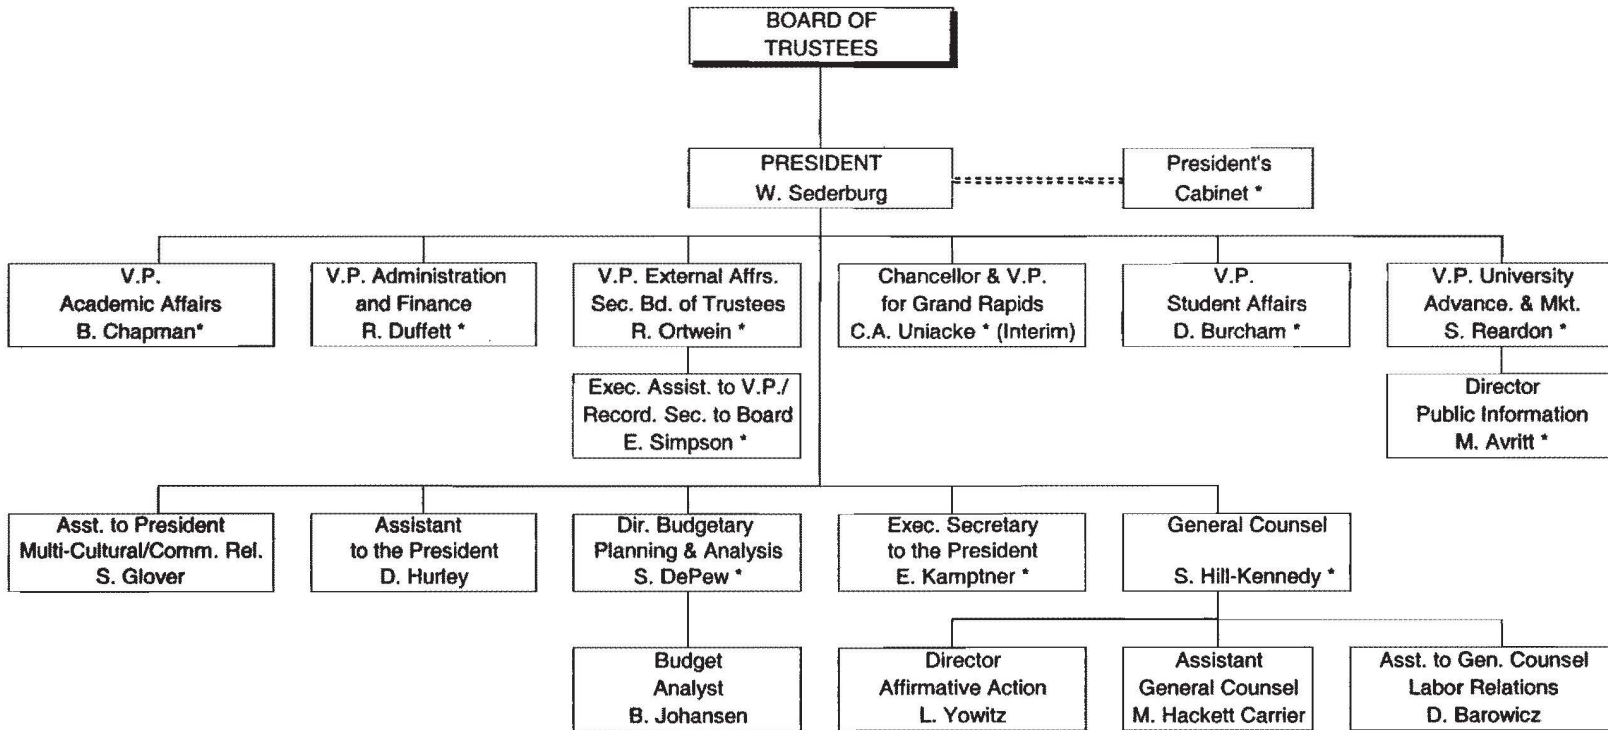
BOARD OF TRUSTEES

PRESIDENT
W. Sederburg

President's Cabinet *

V.P.
Academic Affairs
B. Chapman*

V.P. Administration and Finance
R. Duffett *

V.P. External Affrs.
Sec. Bd. of Trustees
R. Ortwein *

Chancellor & V.P. for Grand Rapids
C.A. Uniacke * (Interim)

V.P.
Student Affairs
D. Burcham *

V.P. University Advance. & Mkt.
S. Reardon *

Exec. Assist. to V.P./
Record. Sec. to Board
E. Simpson *

Director
Public Information
M. Avritt *

Asst. to President
Multi-Cultural/Comm. Rel.
S. Glover

Assistant to the President
D. Hurley

Dir. Budgetary Planning & Analysis
S. DePew *

Exec. Secretary to the President
E. Kamptner *

General Counsel
S. Hill-Kennedy *

Budget Analyst
B. Johansen

Director
Affirmative Action
L. Yowitz

Assistant General Counsel
M. Hackett Carrier

Asst. to Gen. Counsel
Labor Relations
D. Barowicz